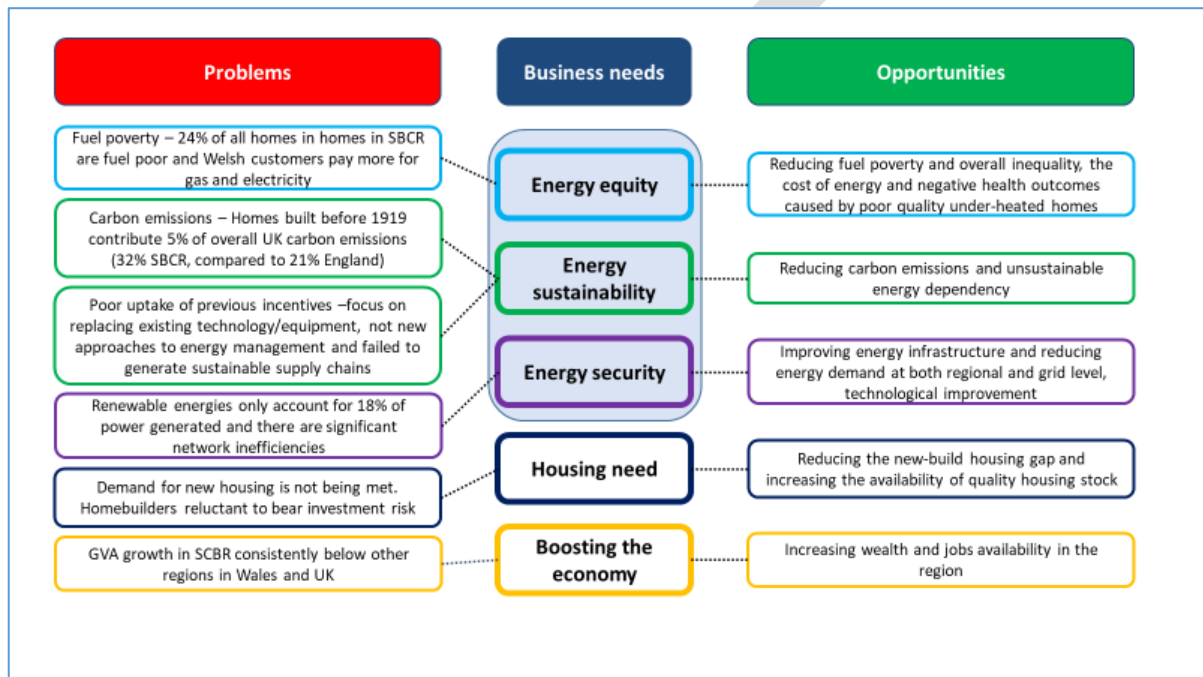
Problems

Business needs

Opportunities

Fuel poverty – 24% of all homes in homes in SBCR are fuel poor and Welsh customers pay more for gas and electricity

Carbon emissions – Homes built before 1919 contribute 5% of overall UK carbon emissions (32% SBCR, compared to 21% England)

Poor uptake of previous incentives –focus on replacing existing technology/equipment, not new approaches to energy management and failed to generate sustainable supply chains

Renewable energies only account for 18% of power generated and there are significant network inefficiencies

Demand for new housing is not being met. Homebuilders reluctant to bear investment risk

GVA growth in SCBR consistently below other regions in Wales and UK

Energy equity

Energy sustainability

Energy security

Housing need

Boosting the economy

Reducing fuel poverty and overall inequality, the cost of energy and negative health outcomes caused by poor quality under-heated homes

Reducing carbon emissions and unsustainable energy dependency

Improving energy infrastructure and reducing energy demand at both regional and grid level, technological improvement

Reducing the new-build housing gap and increasing the availability of quality housing stock

Increasing wealth and jobs availability in the region